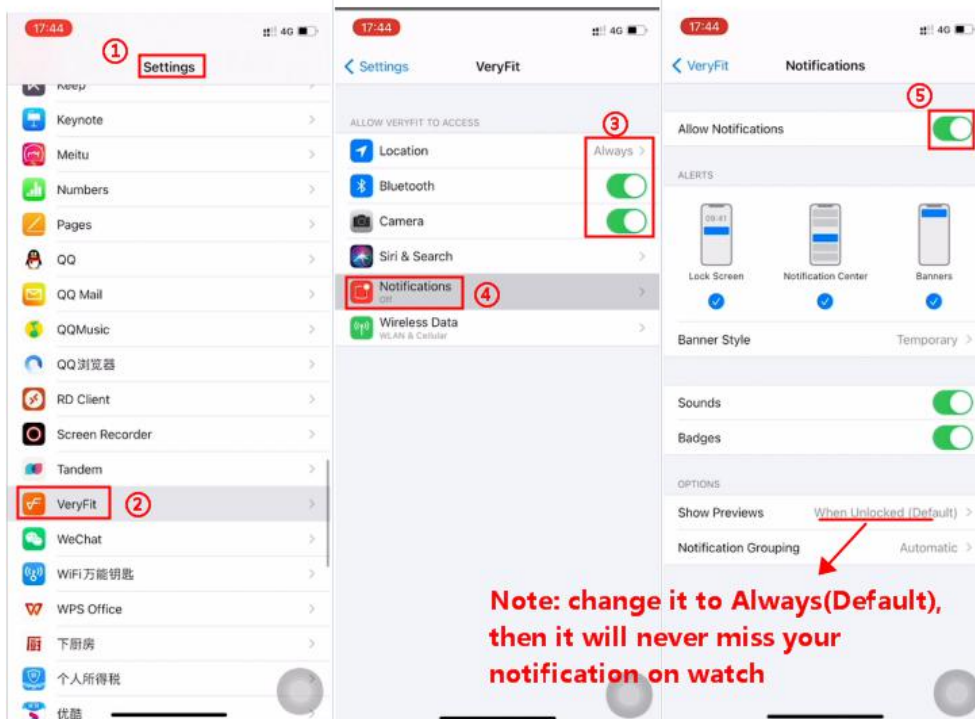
17:44
4G
①
Settings
Keep
Keynote
Meitu
Numbers
Pages
QQ
QQ Mail
QQMusic
QQ浏览器
RD Client
Screen Recorder
Tandem
VeryFit
②
WeChat
WiFi万能钥匙
WPS Office
下厨房
个人所得税
优酷

17:44
4G
Settings
VeryFit
ALLOW VERYFIT TO ACCESS
③
Location
Always
Bluetooth
Camera
Siri & Search
Notifications
Off
④
Wireless Data
WLAN & Cellular

17:44
4G
VeryFit
Notifications
⑤
Allow Notifications
ALERTS
09:41
Lock Screen
Notification Center
Banners
Banner Style
Temporary
Sounds
Badges
OPTIONS
Show Previews
When Unlocked (Default)
Notification Grouping
Automatic

Note: change it to Always(Default), then it will never miss your notification on watch